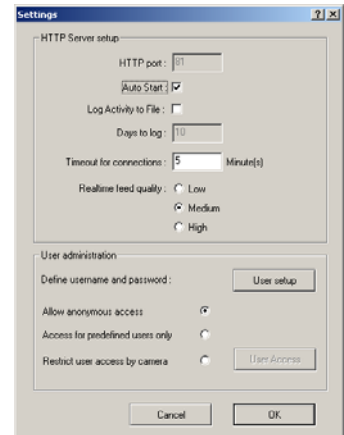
Settings ?|X

HTTP Server setup

HTTP port : 81

Auto Start :

Log Activity to File :

Days to log : 10

Timeout for connections : 5 Minute(s)

Realtime feed quality : Low

Medium

High

User administration

Define username and password : User setup

Allow anonymous access

Access for predefined users only

Restrict user access by camera User Access

Cancel OK